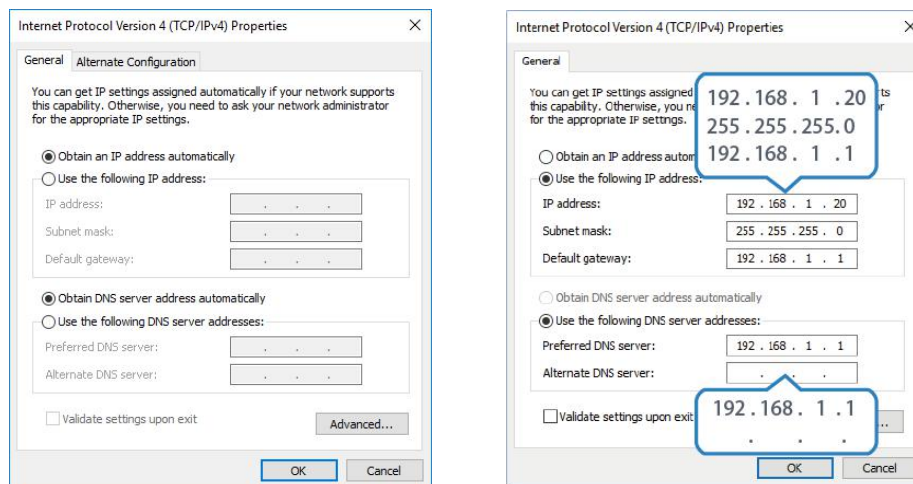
Internet Protocol Version 4 (TCP/IPv4) Properties

General | Alternate Configuration

You can get IP settings assigned automatically if your network supports this capability. Otherwise, you need to ask your network administrator for the appropriate IP settings.

Obtain an IP address automatically
Use the following IP address:
IP address: . . .
Subnet mask: . . .
Default gateway: . . .

Obtain DNS server address automatically
Use the following DNS server addresses:
Preferred DNS server: . . .
Alternate DNS server: . . .

Validate settings upon exit
Advanced...
OK
Cancel

Internet Protocol Version 4 (TCP/IPv4) Properties

General

You can get IP settings assigned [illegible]ts this capability. Otherwise, you ne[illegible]r for the appropriate IP settings.

192 . 168 . 1 . 20
255 . 255 . 255 . 0
192 . 168 . 1 . 1

Obtain an IP address autom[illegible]
Use the following IP address:
IP address: 192 . 168 . 1 . 20
Subnet mask: 255 . 255 . 255 . 0
Default gateway: 192 . 168 . 1 . 1

Obtain DNS server address automatically
Use the following DNS server addresses:
Preferred DNS server: 192 . 168 . 1 . 1
Alternate DNS server: . . .

192 . 168 . 1 . 1
. . .

Validate settings upon exit
OK
Cancel